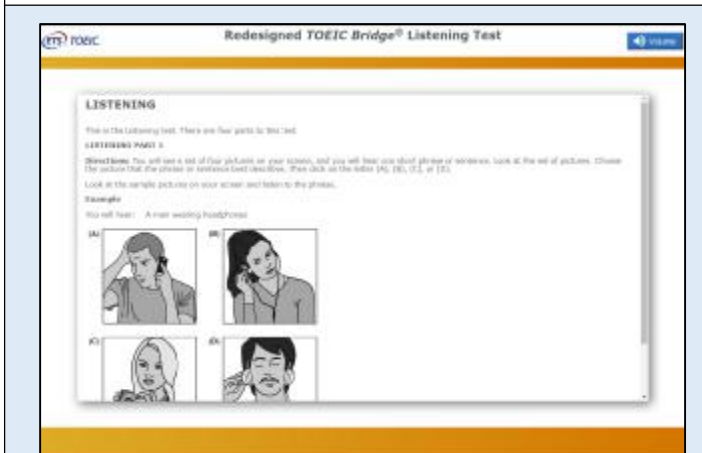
ETS TOEIC

Redesigned TOEIC Bridge® Listening Test

Volume

LISTENING

This is the Listening test. There are four parts to this test.

LISTENING PART 1

Directions: You will see a set of four pictures on your screen, and you will hear one short phrase or sentence. Look at the set of pictures. Choose the picture that the phrase or sentence best describes. Then click on the letter (A), (B), (C), or (D).

Look at the sample pictures on your screen and listen to the phrase.

Example

You will hear: A man wearing headphones

(A)

(B)

(C)

(D)